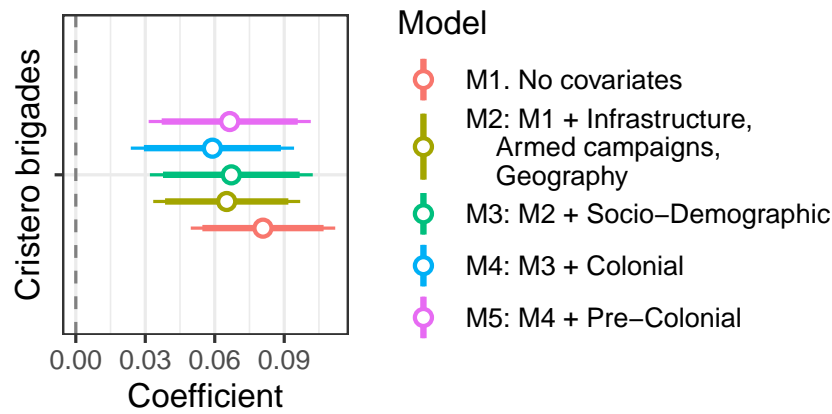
Cristero brigades

0.00 0.03 0.06 0.09

Coefficient

Model

M1. No covariates

M2: M1 + Infrastructure, Armed campaigns, Geography

M3: M2 + Socio−Demographic

M4: M3 + Colonial

M5: M4 + Pre−Colonial